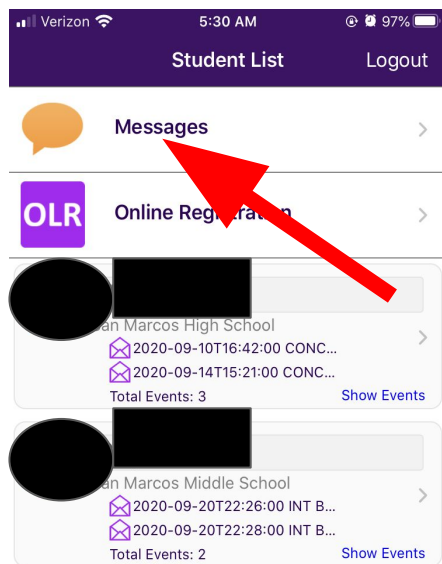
Verizon 5:30 AM 97%

Student List Logout

Messages

OLR Online Regi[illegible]

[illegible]an Marcos High School
2020-09-10T16:42:00 CONC...
2020-09-14T15:21:00 CONC...
Total Events: 3 Show Events

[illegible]an Marcos Middle School
2020-09-20T22:26:00 INT B...
2020-09-20T22:28:00 INT B...
Total Events: 2 Show Events